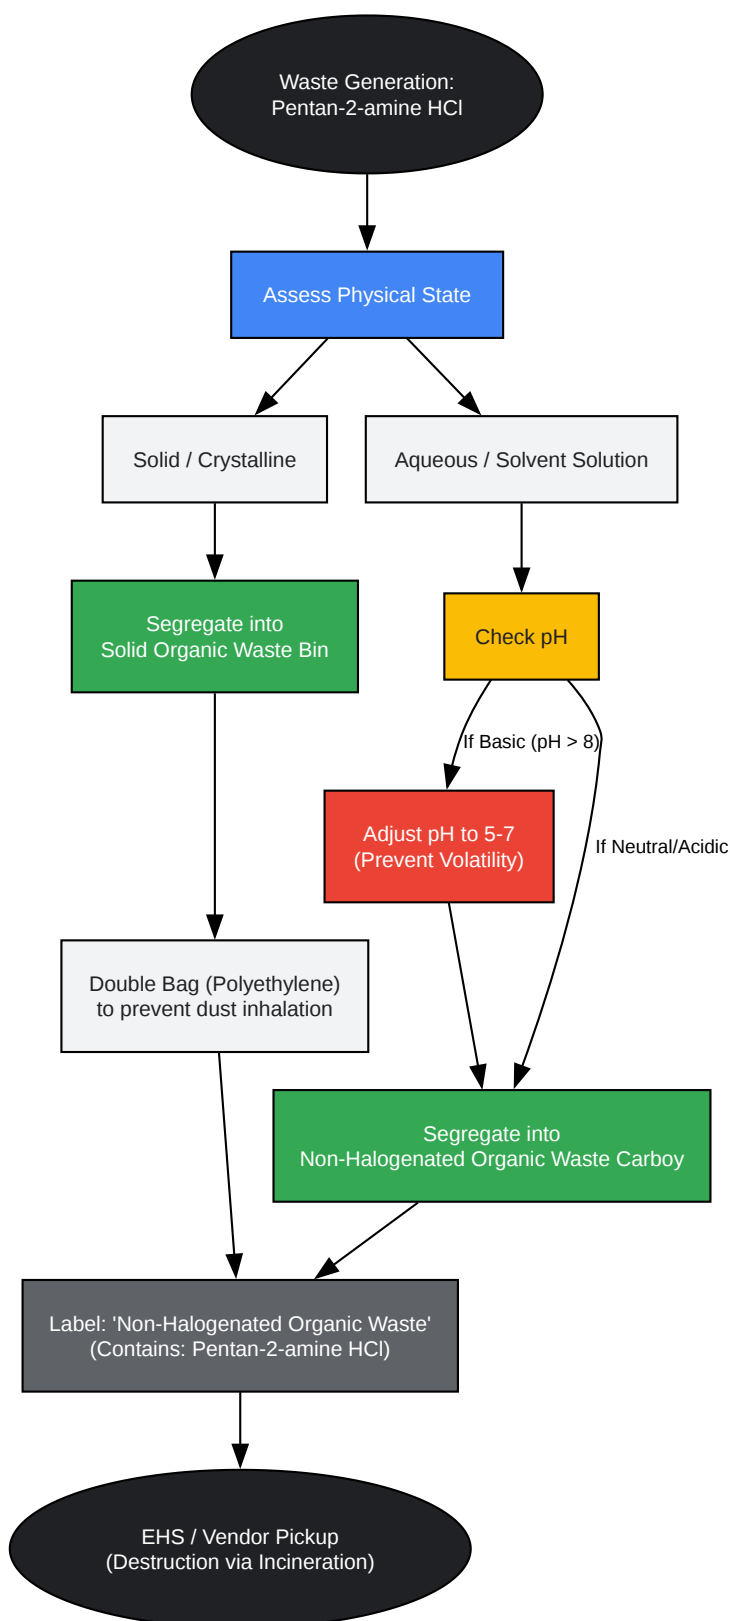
Waste Generation:
Pentan-2-amine HCl

Assess Physical State

Solid / Crystalline

Aqueous / Solvent Solution

Segregate into
Solid Organic Waste Bin

Check pH

If Basic (pH > 8)

Adjust pH to 5-7
(Prevent Volatility)

If Neutral/Acidic

Double Bag (Polyethylene)
to prevent dust inhalation

Segregate into
Non-Halogenated Organic Waste Carboy

Label: 'Non-Halogenated Organic Waste'
(Contains: Pentan-2-amine HCl)

EHS / Vendor Pickup
(Destruction via Incineration)